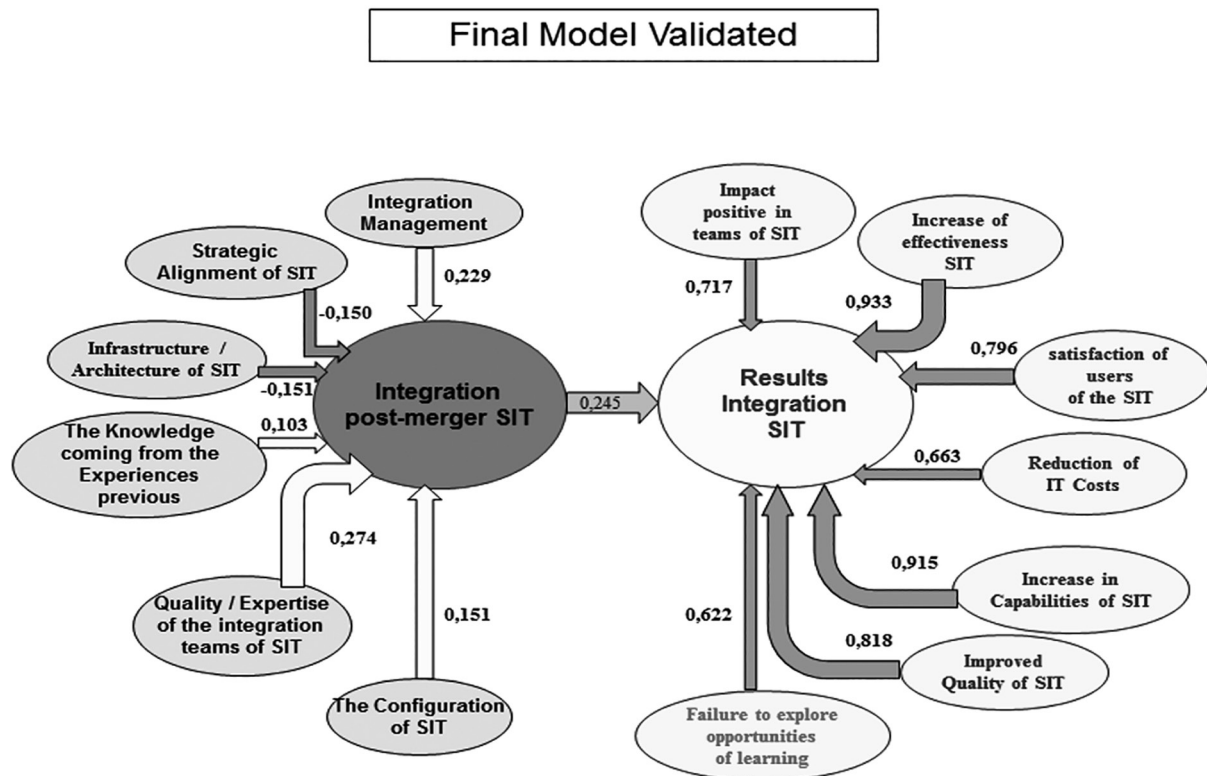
Final Model Validated

Integration Management

0,229

Strategic Alignment of SIT

-0,150

Infrastructure / Architecture of SIT

-0,151

The Knowledge coming from the Experiences previous

0,103

Integration post-merger SIT

0,274

Quality / Expertise of the integration teams of SIT

0,151

The Configuration of SIT

0,245

Impact positive in teams of SIT

0,717

Increase of effectiveness SIT

0,933

Results Integration SIT

0,796

satisfaction of users of the SIT

0,663

Reduction of IT Costs

0,915

Increase in Capabilities of SIT

0,622

0,818

Improved Quality of SIT

Failure to explore opportunities of learning